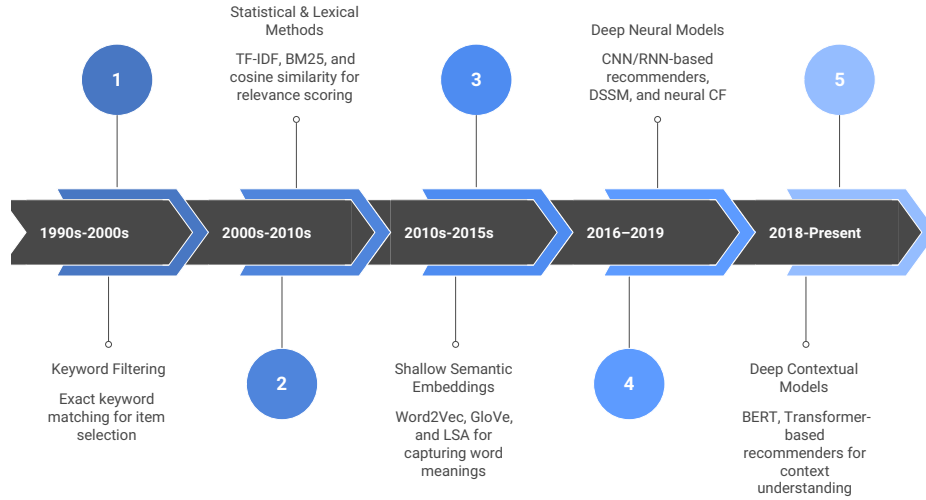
Statistical & Lexical Methods

TF-IDF, BM25, and cosine similarity for relevance scoring

Deep Neural Models

CNN/RNN-based recommenders, DSSM, and neural CF

1

3

5

1990s-2000s

2000s-2010s

2010s-2015s

2016–2019

2018-Present

Keyword Filtering

Exact keyword matching for item selection

2

Shallow Semantic Embeddings

Word2Vec, GloVe, and LSA for capturing word meanings

4

Deep Contextual Models

BERT, Transformer-based recommenders for context understanding